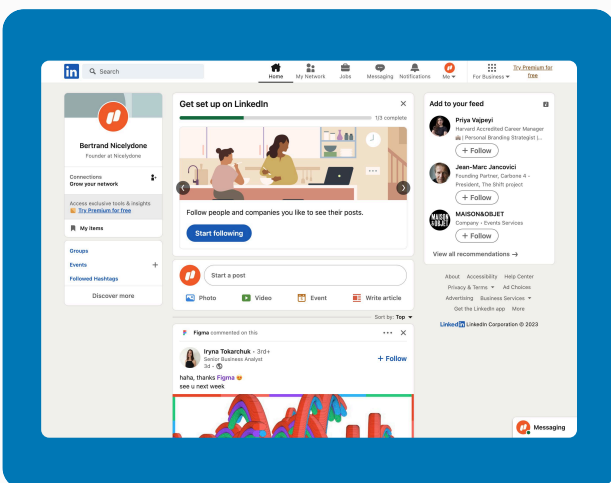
in Search

Home My Network Jobs Messaging Notifications Me For Business Try Premium for free

Bertrand Nicelydone
Founder at Nicelydone

Connections
Grow your network

Access exclusive tools & insights
Try Premium for free

My items

Groups
Events
Followed Hashtags

Discover more

Get set up on LinkedIn
1/3 complete

Follow people and companies you like to see their posts.

Start following

Start a post

Photo Video Event Write article

Sort by: Top

Figma commented on this

Iryna Tokarchuk · 3rd+
Senior Business Analyst
3d ·

+ Follow

haha, thanks Figma 😍
see u next week

Add to your feed

Priya Vajpeyi
Harvard Accredited Career Manager | Personal Branding Strategist |...
+ Follow

Jean-Marc Jancovici
Founding Partner, Carbone 4 - President, The Shift project
+ Follow

MAISON&OBJET
Company • Events Services
+ Follow

View all recommendations →

About Accessibility Help Center
Privacy & Terms Ad Choices
Advertising Business Services
Get the LinkedIn app More

LinkedIn LinkedIn Corporation © 2023

Messaging